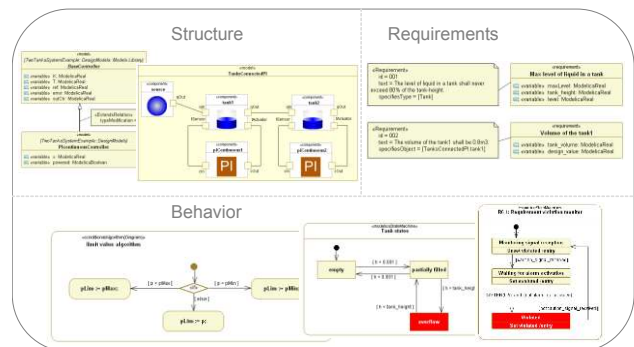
Structure

Requirements

«model»
(TwoTanksSystemExample::DesignModels::ModelicaLibrary)
BaseController

variables K : ModelicaReal
variables T : ModelicaReal
variables ref : ModelicaReal
variables error : ModelicaReal
variables outCtr : ModelicaReal

«model»
TanksConnectedPI

«component»
source

«component»
tank1

«component»
tank2

«component»
piContinuous1

«component»
piContinuous2

qOut

qIn

tActuator

tSensor

cIn

cOut

«ExtendsRelation»
typeModification = ...

«model»
(TwoTanksSystemExample::DesignModels)
PIcontinuousController

variables x : ModelicaReal
variables preventI : ModelicaBoolean

PI

PI

«Requirement»
id = 001
text = The level of liquid in a tank shall never exceed 80% of the tank height.
specifiesType = [Tank]

Max level of liquid in a tank

variables maxLevel : ModelicaReal
variables tank_height : ModelicaReal
variables level : ModelicaReal

«Requirement»
id = 002
text = The volume of the tank1 shall be 0.8m3
specifiesObject = [TanksConnectedPI.tank1]

Volume of the tank1

variables tank_volume : ModelicaReal
variables design_value : ModelicaReal

Behavior

«constrainedAlgorithmDiagram»
limit value algorithm

pLim := pMax;

[p > pMax]

[p < pMin]

pLim := pMin

[else]

pLim := p;

Tank states

empty

[h > 0.001]

[h < 0.001]

partially filled

[h > tank_height]

[h < tank_height]

overflow

M-1: Requirement violation monitor

Monitoring signal in region
Set evaluated (entry

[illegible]

Waiting for alarm activation
Set evaluated (entry

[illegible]

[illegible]

Violated
Set violated (entry